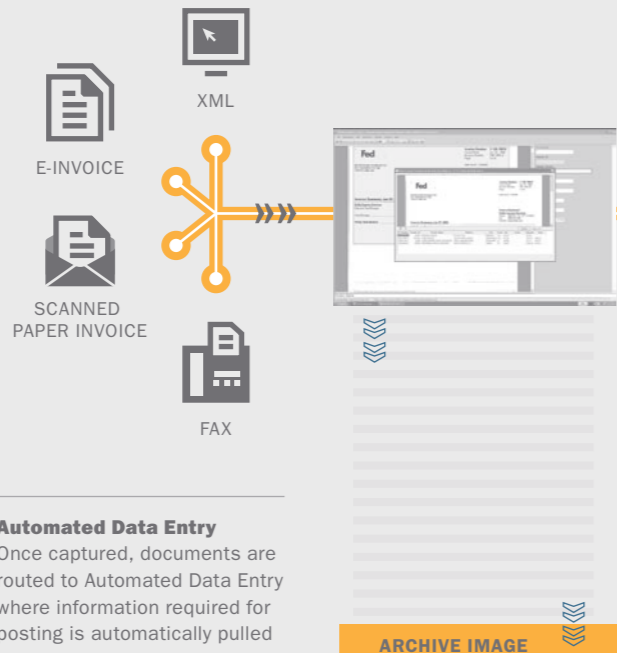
XML

E-INVOICE

SCANNED PAPER INVOICE

FAX

Fed

Fed

Automated Data Entry

Once captured, documents are routed to Automated Data Entry where information required for posting is automatically pulled

ARCHIVE IMAGE